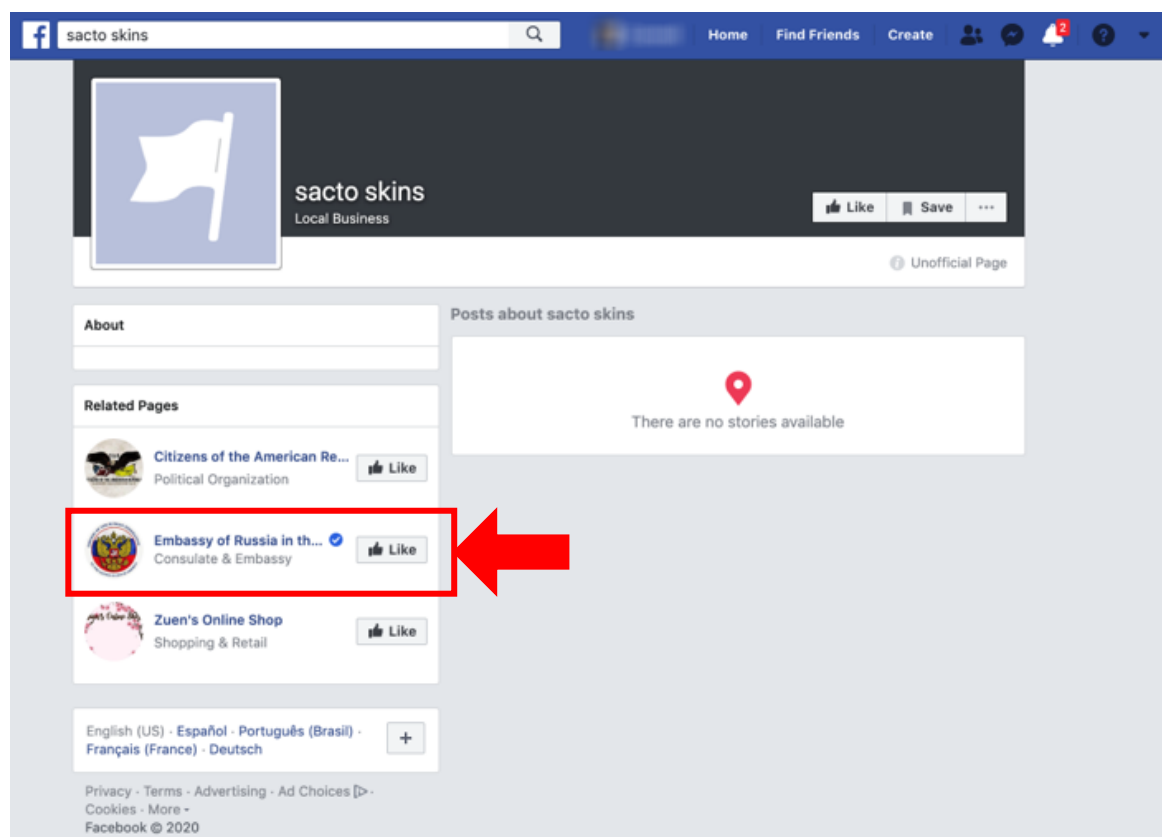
sacto skins

Home Find Friends Create 2

sacto skins
Local Business

Like Save ···

Unofficial Page

About

Related Pages

Citizens of the American Re...
Political Organization
Like

Embassy of Russia in th...
Consulate & Embassy
Like

Zuen's Online Shop
Shopping & Retail
Like

English (US) · Español · Português (Brasil) · Français (France) · Deutsch

+

Privacy · Terms · Advertising · Ad Choices · Cookies · More ·
Facebook © 2020

Posts about sacto skins

There are no stories available